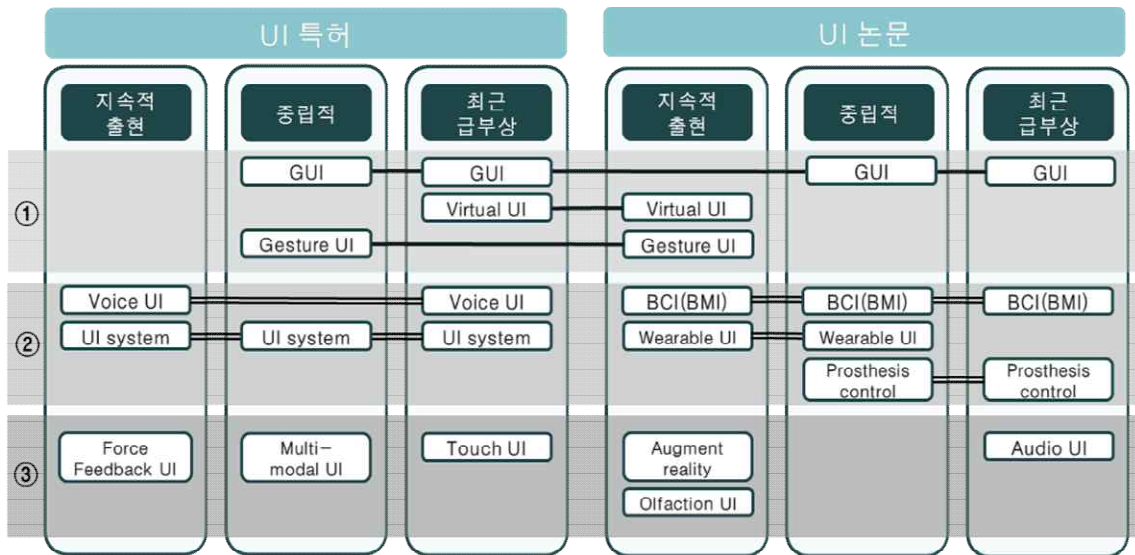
UI 특허

UI 논문

| | 지속적 출현 | 중립적 | 최근 급부상 | 지속적 출현 | 중립적 | 최근 급부상 |
|---|---|---|---|---|---|---|
| ① | | GUI | GUI | | GUI | GUI |
| | | | Virtual UI | Virtual UI | | |
| | | Gesture UI | | Gesture UI | | |
| ② | Voice UI | | Voice UI | BCI(BMI) | BCI(BMI) | BCI(BMI) |
| | UI system | UI system | UI system | Wearable UI | Wearable UI | |
| | | | | | Prosthesis control | Prosthesis control |
| ③ | Force Feedback UI | Multi-modal UI | Touch UI | Augment reality | | Audio UI |
| | | | | Olfaction UI | | |